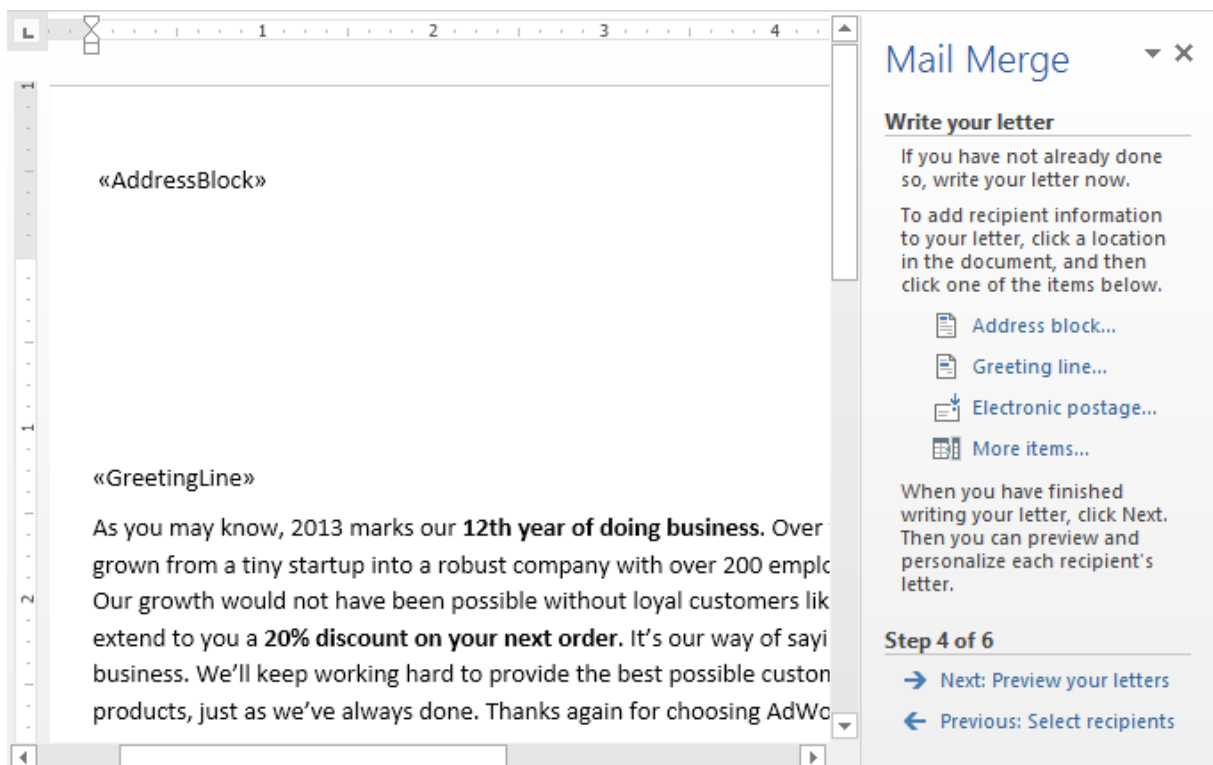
1 · · · 2 · · · 3 · · · 4

«AddressBlock»

«GreetingLine»

As you may know, 2013 marks our **12th year of doing business**. Over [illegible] grown from a tiny startup into a robust company with over 200 emplo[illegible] Our growth would not have been possible without loyal customers lik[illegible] extend to you a **20% discount on your next order.** It's our way of sayi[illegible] business. We'll keep working hard to provide the best possible custom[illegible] products, just as we've always done. Thanks again for choosing AdWo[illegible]

Mail Merge

Write your letter

If you have not already done so, write your letter now.

To add recipient information to your letter, click a location in the document, and then click one of the items below.

Address block...

Greeting line...

Electronic postage...

More items...

When you have finished writing your letter, click Next. Then you can preview and personalize each recipient's letter.

Step 4 of 6

Next: Preview your letters

Previous: Select recipients